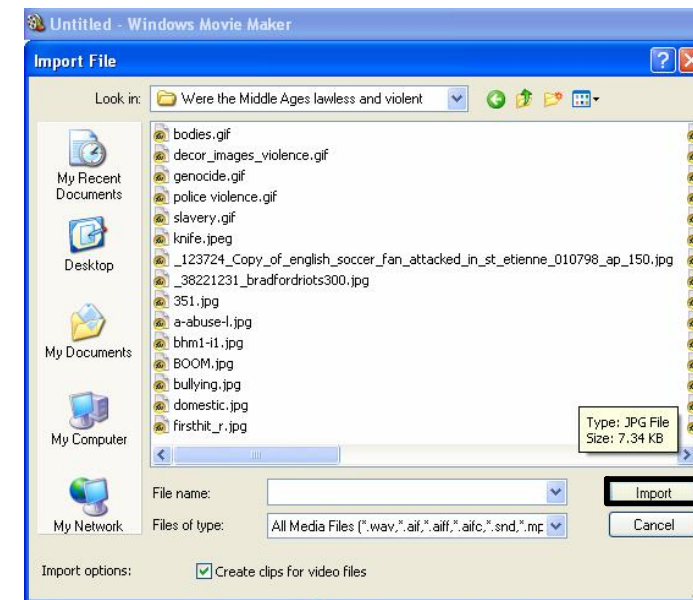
Untitled - Windows Movie Maker

Import File

Look in: Were the Middle Ages lawless and violent

My Recent Documents

Desktop

My Documents

My Computer

My Network

bodies.gif
decor_images_violence.gif
genocide.gif
police violence.gif
slavery.gif
knife.jpeg
_123724_Copy_of_english_soccer_fan_attacked_in_st_etienne_010798_ap_150.jpg
_38221231_bradfordriots300.jpg
351.jpg
a-abuse-l.jpg
bhm1-i1.jpg
BOOM.jpg
bullying.jpg
domestic.jpg
firsthit_r.jpg

Type: JPG File
Size: 7.34 KB

File name:

Files of type: All Media Files (*.wav,*.aif,*.aiff,*.aifc,*.snd,*.mp

Import

Cancel

Import options: Create clips for video files